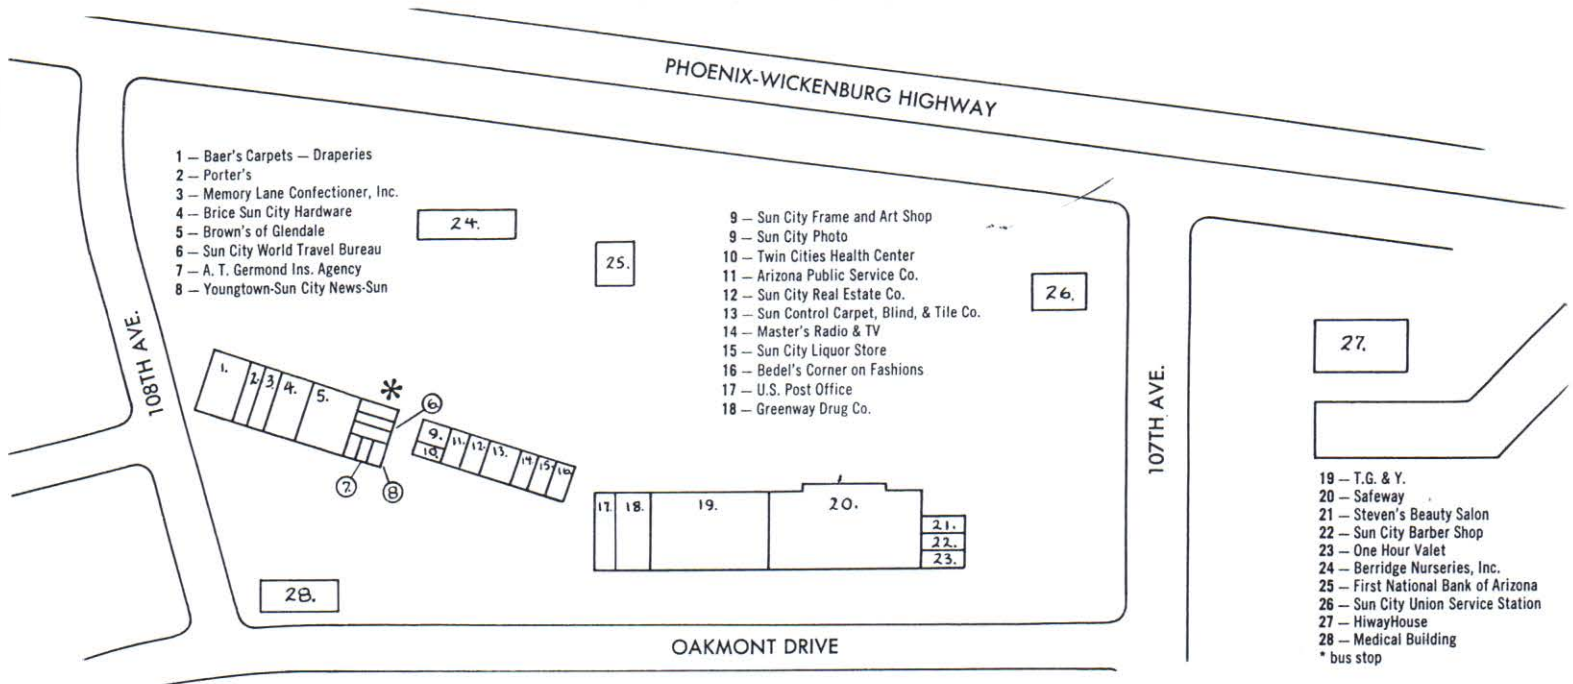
PHOENIX-WICKENBURG HIGHWAY

1 – Baer's Carpets – Draperies
2 – Porter's
3 – Memory Lane Confectioner, Inc.
4 – Brice Sun City Hardware
5 – Brown's of Glendale
6 – Sun City World Travel Bureau
7 – A. T. Germond Ins. Agency
8 – Youngtown-Sun City News-Sun

9 – Sun City Frame and Art Shop
9 – Sun City Photo
10 – Twin Cities Health Center
11 – Arizona Public Service Co.
12 – Sun City Real Estate Co.
13 – Sun Control Carpet, Blind, & Tile Co.
14 – Master's Radio & TV
15 – Sun City Liquor Store
16 – Bedel's Corner on Fashions
17 – U.S. Post Office
18 – Greenway Drug Co.

24.
25.
26.
27.

108TH AVE.
107TH AVE.

1. 2. 3. 4. 5. *
6
7
8
9. 10. 11. 12. 13. 14. 15. 16.
17. 18. 19. 20.
21.
22.
23.

28.

OAKMONT DRIVE

19 – T.G. & Y.
20 – Safeway
21 – Steven's Beauty Salon
22 – Sun City Barber Shop
23 – One Hour Valet
24 – Berridge Nurseries, Inc.
25 – First National Bank of Arizona
26 – Sun City Union Service Station
27 – HiwayHouse
28 – Medical Building
* bus stop